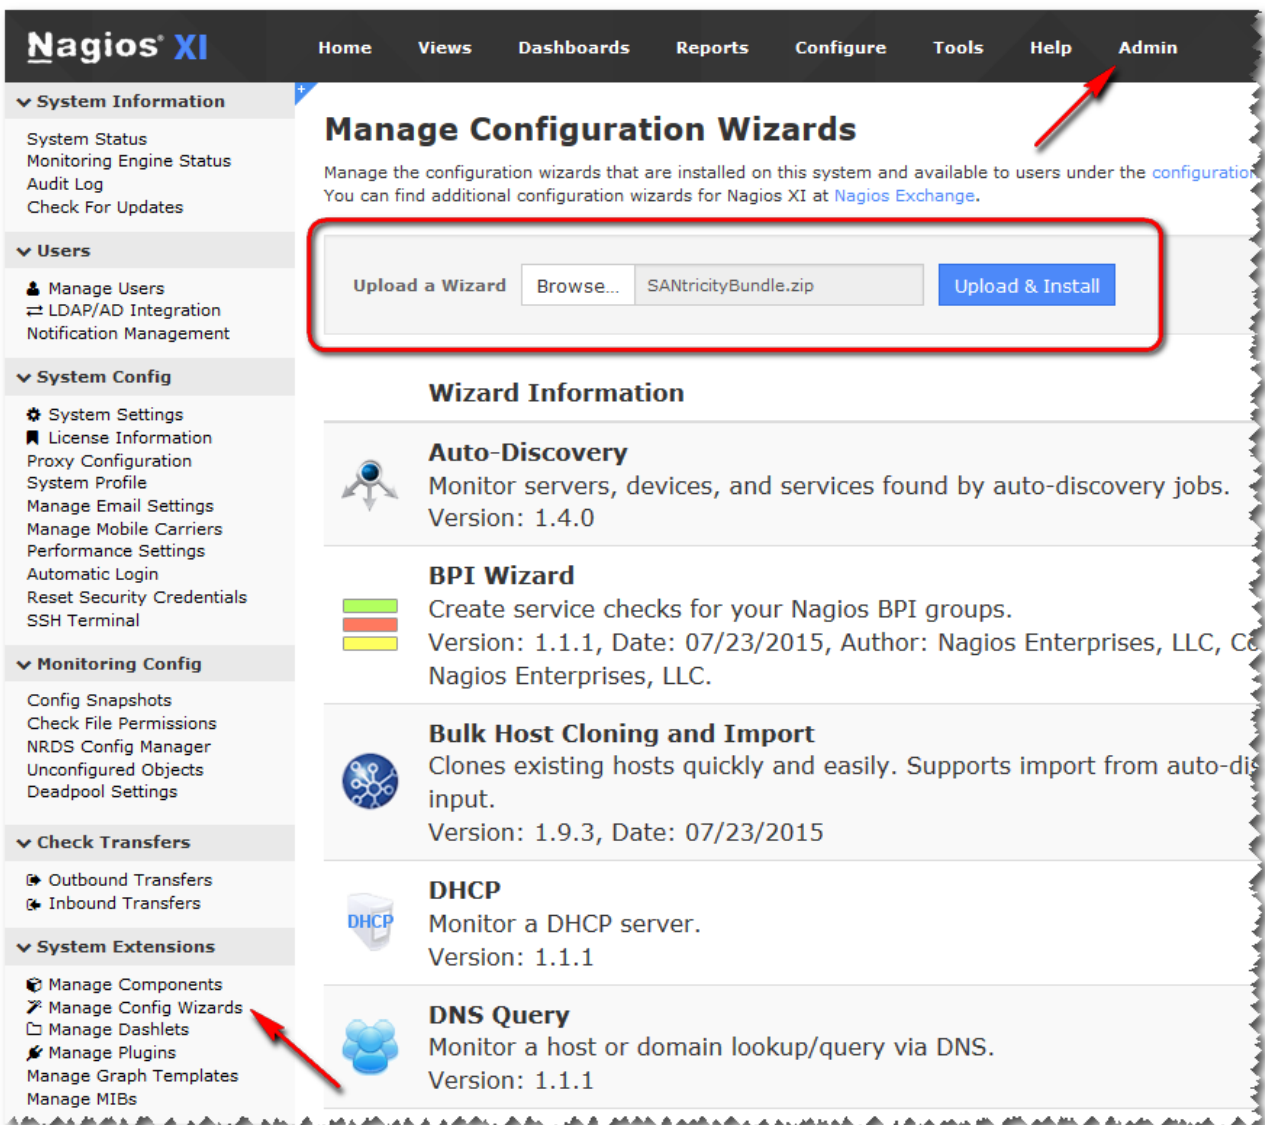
Nagios XI

Home Views Dashboards Reports Configure Tools Help Admin

System Information
System Status
Monitoring Engine Status
Audit Log
Check For Updates

Users
Manage Users
LDAP/AD Integration
Notification Management

System Config
System Settings
License Information
Proxy Configuration
System Profile
Manage Email Settings
Manage Mobile Carriers
Performance Settings
Automatic Login
Reset Security Credentials
SSH Terminal

Monitoring Config
Config Snapshots
Check File Permissions
NRDS Config Manager
Unconfigured Objects
Deadpool Settings

Check Transfers
Outbound Transfers
Inbound Transfers

System Extensions
Manage Components
Manage Config Wizards
Manage Dashlets
Manage Plugins
Manage Graph Templates
Manage MIBs

Manage Configuration Wizards

Manage the configuration wizards that are installed on this system and available to users under the configuration
You can find additional configuration wizards for Nagios XI at Nagios Exchange.

Upload a Wizard Browse... SANtricityBundle.zip Upload & Install

Wizard Information

Auto-Discovery
Monitor servers, devices, and services found by auto-discovery jobs.
Version: 1.4.0

BPI Wizard
Create service checks for your Nagios BPI groups.
Version: 1.1.1, Date: 07/23/2015, Author: Nagios Enterprises, LLC, C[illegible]
Nagios Enterprises, LLC.

Bulk Host Cloning and Import
Clones existing hosts quickly and easily. Supports import from auto-di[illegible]
input.
Version: 1.9.3, Date: 07/23/2015

DHCP
DHCP
Monitor a DHCP server.
Version: 1.1.1

DNS Query
Monitor a host or domain lookup/query via DNS.
Version: 1.1.1